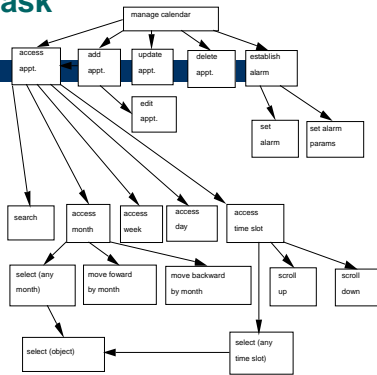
ask

manage calendar

access appt.

add appt.

update appt.

delete appt.

establish alarm

edit appt.

set alarm

set alarm params

search

access month

access week

access day

access time slot

select (any month)

move foward by month

move backward by month

scroll up

scroll down

select (object)

select (any time slot)